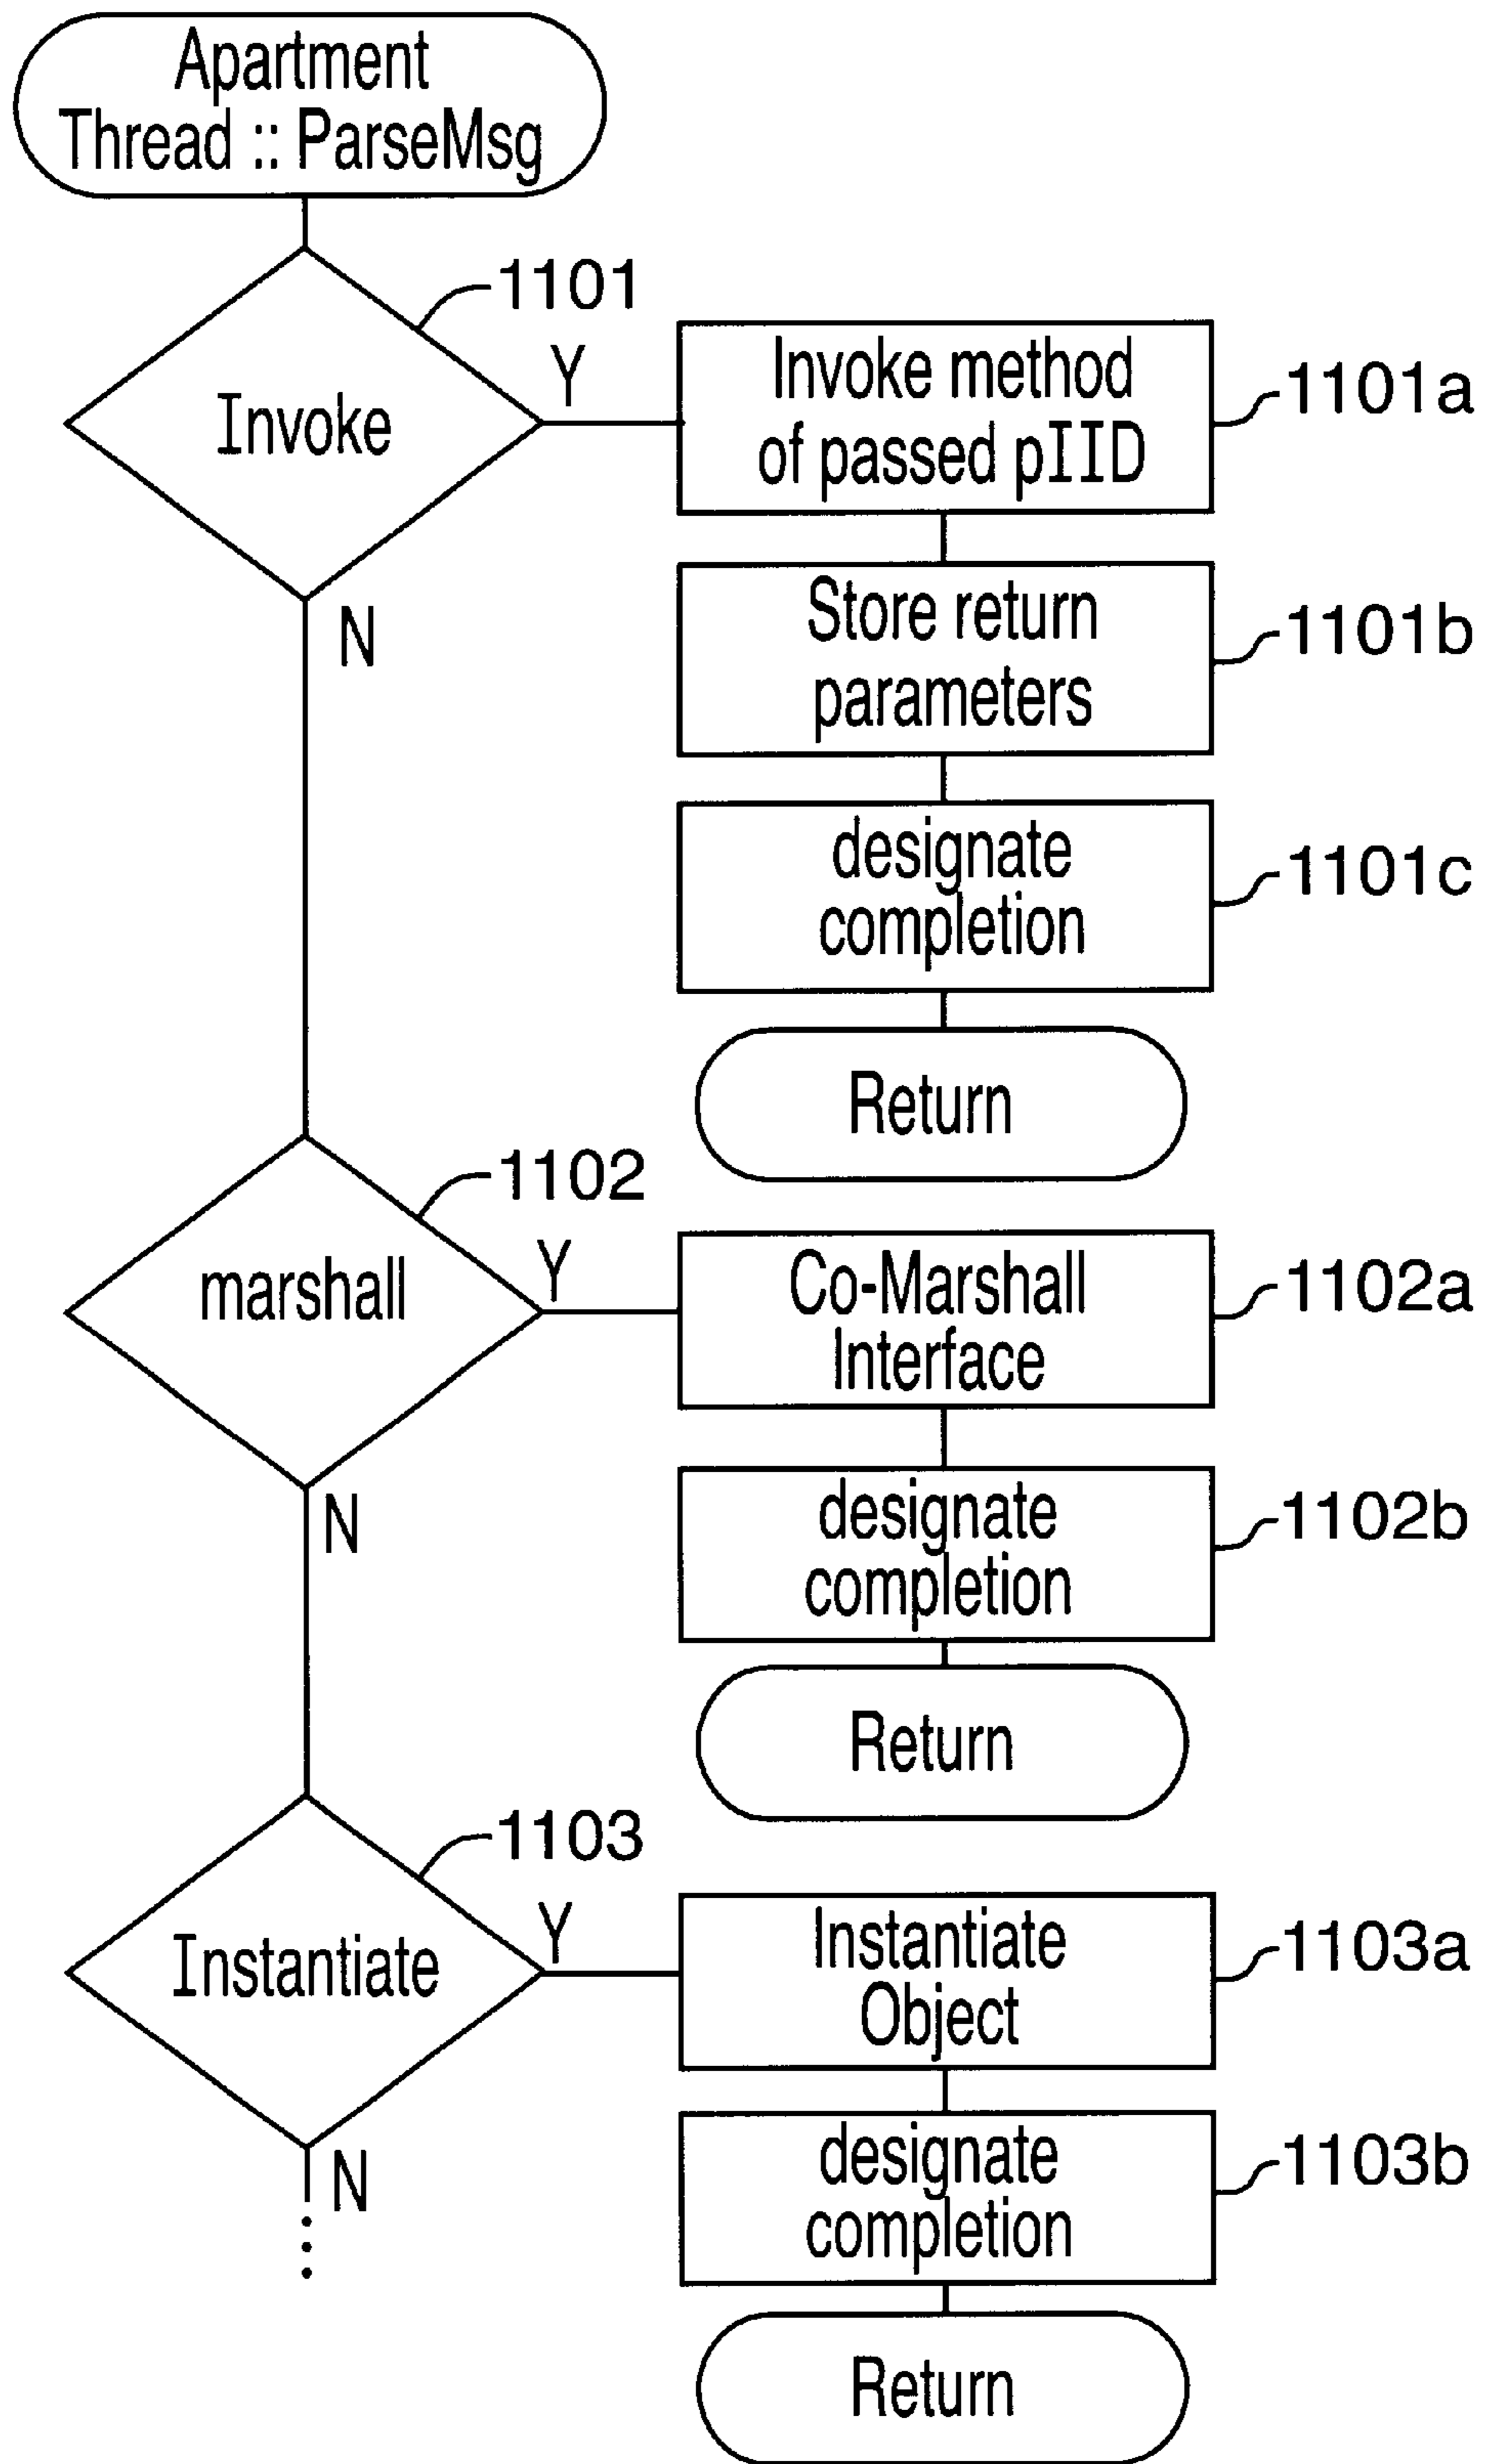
Apartment Thread :: ParseMsg

1101

Invoke

Y

Invoke method of passed pIID

1101a

Store return parameters

1101b

designate completion

1101c

N

Return

1102

marshall

Y

Co-Marshall Interface

1102a

designate completion

1102b

N

Return

1103

Instantiate

Y

Instantiate Object

1103a

designate completion

1103b

N

Return